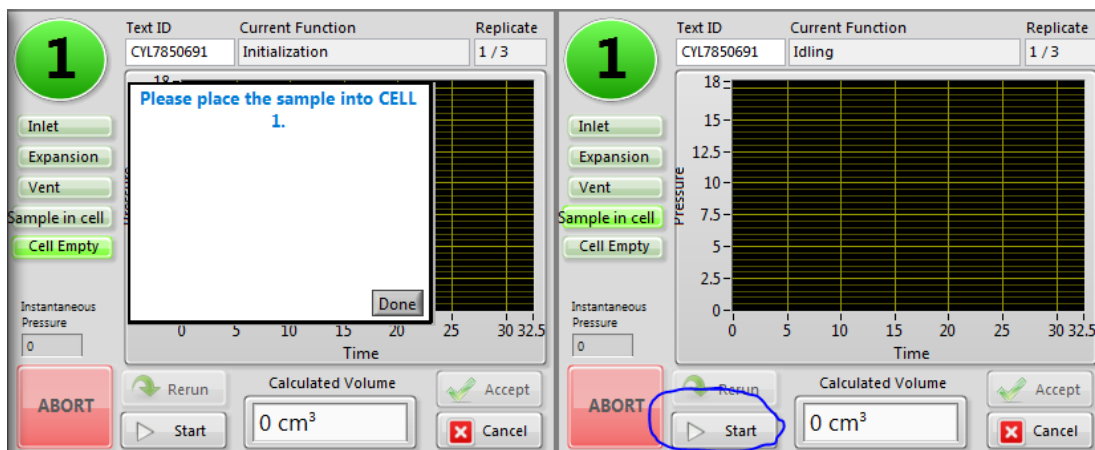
1

Text ID
CYL7850691

Current Function
Initialization

Replicate
1 / 3

Inlet
Expansion
Vent
Sample in cell
Cell Empty

Instantaneous Pressure
0

18

Please place the sample into CELL 1.

Done

0 5 10 15 20 25 30 32.5
Time

ABORT

Rerun
Start

Calculated Volume
0 cm$^3$

Accept
Cancel

1

Text ID
CYL7850691

Current Function
Idling

Replicate
1 / 3

Inlet
Expansion
Vent
Sample in cell
Cell Empty

Instantaneous Pressure
0

Pressure
18
15
12.5
10
7.5
5
2.5
0

0 5 10 15 20 25 30 32.5
Time

ABORT

Rerun
Start

Calculated Volume
0 cm$^3$

Accept
Cancel